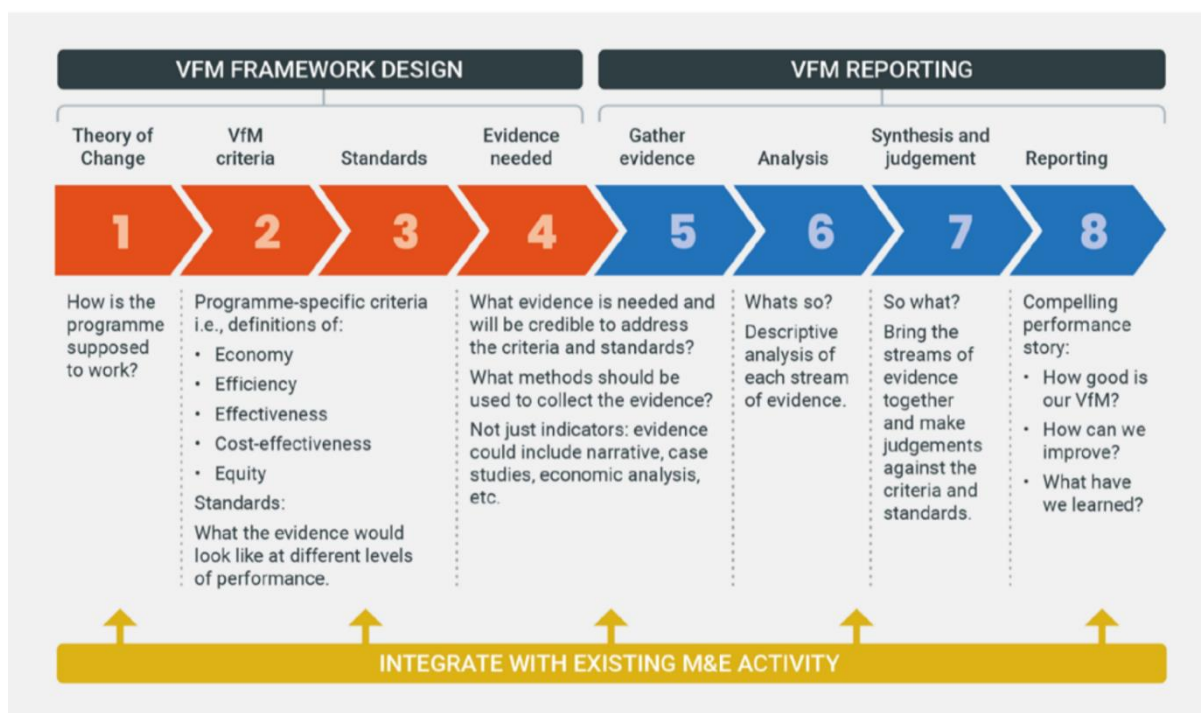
VFM FRAMEWORK DESIGN

VFM REPORTING

Theory of Change

VfM criteria

Standards

Evidence needed

Gather evidence

Analysis

Synthesis and judgement

Reporting

1

2

3

4

5

6

7

8

How is the programme supposed to work?

Programme-specific criteria i.e., definitions of:
• Economy
• Efficiency
• Effectiveness
• Cost-effectiveness
• Equity

Standards:

What the evidence would look like at different levels of performance.

What evidence is needed and will be credible to address the criteria and standards?

What methods should be used to collect the evidence?

Not just indicators: evidence could include narrative, case studies, economic analysis, etc.

Whats so?

Descriptive analysis of each stream of evidence.

So what?

Bring the streams of evidence together and make judgements against the criteria and standards.

Compelling performance story:
• How good is our VfM?
• How can we improve?
• What have we learned?

INTEGRATE WITH EXISTING M&E ACTIVITY